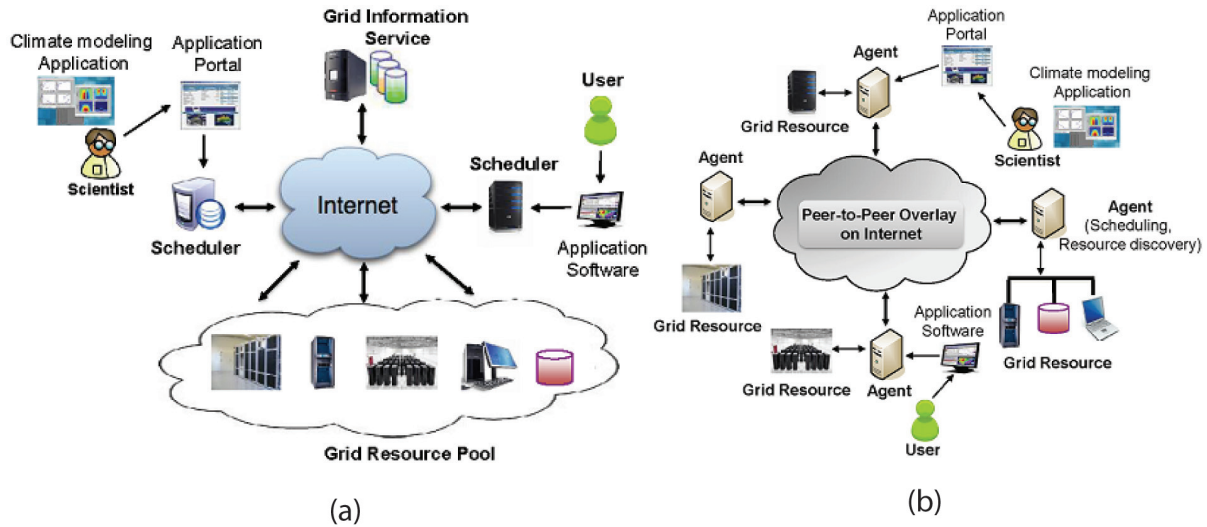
Climate modeling Application

Scientist

Application Portal

Scheduler

Grid Information Service

Internet

Scheduler

User

Application Software

Grid Resource Pool

(a)

Application Portal

Agent

Grid Resource

Climate modeling Application

Scientist

Agent

Peer-to-Peer Overlay on Internet

Agent (Scheduling, Resource discovery)

Grid Resource

Application Software

Grid Resource

Grid Resource

Agent

User

(b)